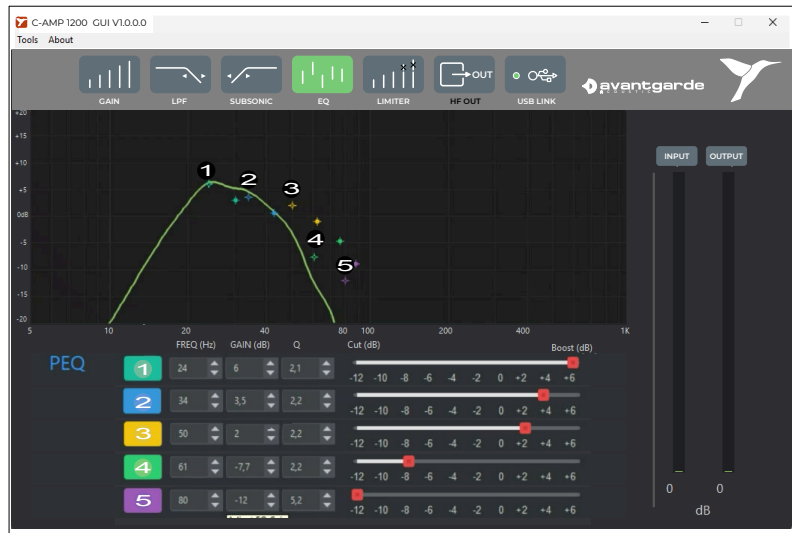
C-AMP 1200 GUI V1.0.0.0

Tools About

GAIN LPF SUBSONIC EQ LIMITER OUT HF OUT USB LINK

avantgarde

+20
+15
+10
+5
0dB
-5
-10
-15
-20

1 2 3 4 5

5 10 20 40 80 100 200 400 1K

INPUT OUTPUT

PEQ

| | FREQ (Hz) | GAIN (dB) | Q | Cut (dB) | Boost (dB) |
|---|---|---|---|---|---|
| 1 | 24 | 6 | 2,1 | -12 -10 -8 -6 -4 -2 0 +2 +4 +6 | |
| 2 | 34 | 3,5 | 2,2 | -12 -10 -8 -6 -4 -2 0 +2 +4 +6 | |
| 3 | 50 | 2 | 2,2 | -12 -10 -8 -6 -4 -2 0 +2 +4 +6 | |
| 4 | 61 | -7,7 | 2,2 | -12 -10 -8 -6 -4 -2 0 +2 +4 +6 | |
| 5 | 80 | -12 | 5,2 | -12 -10 -8 -6 -4 -2 0 +2 +4 +6 | |

0 0
dB